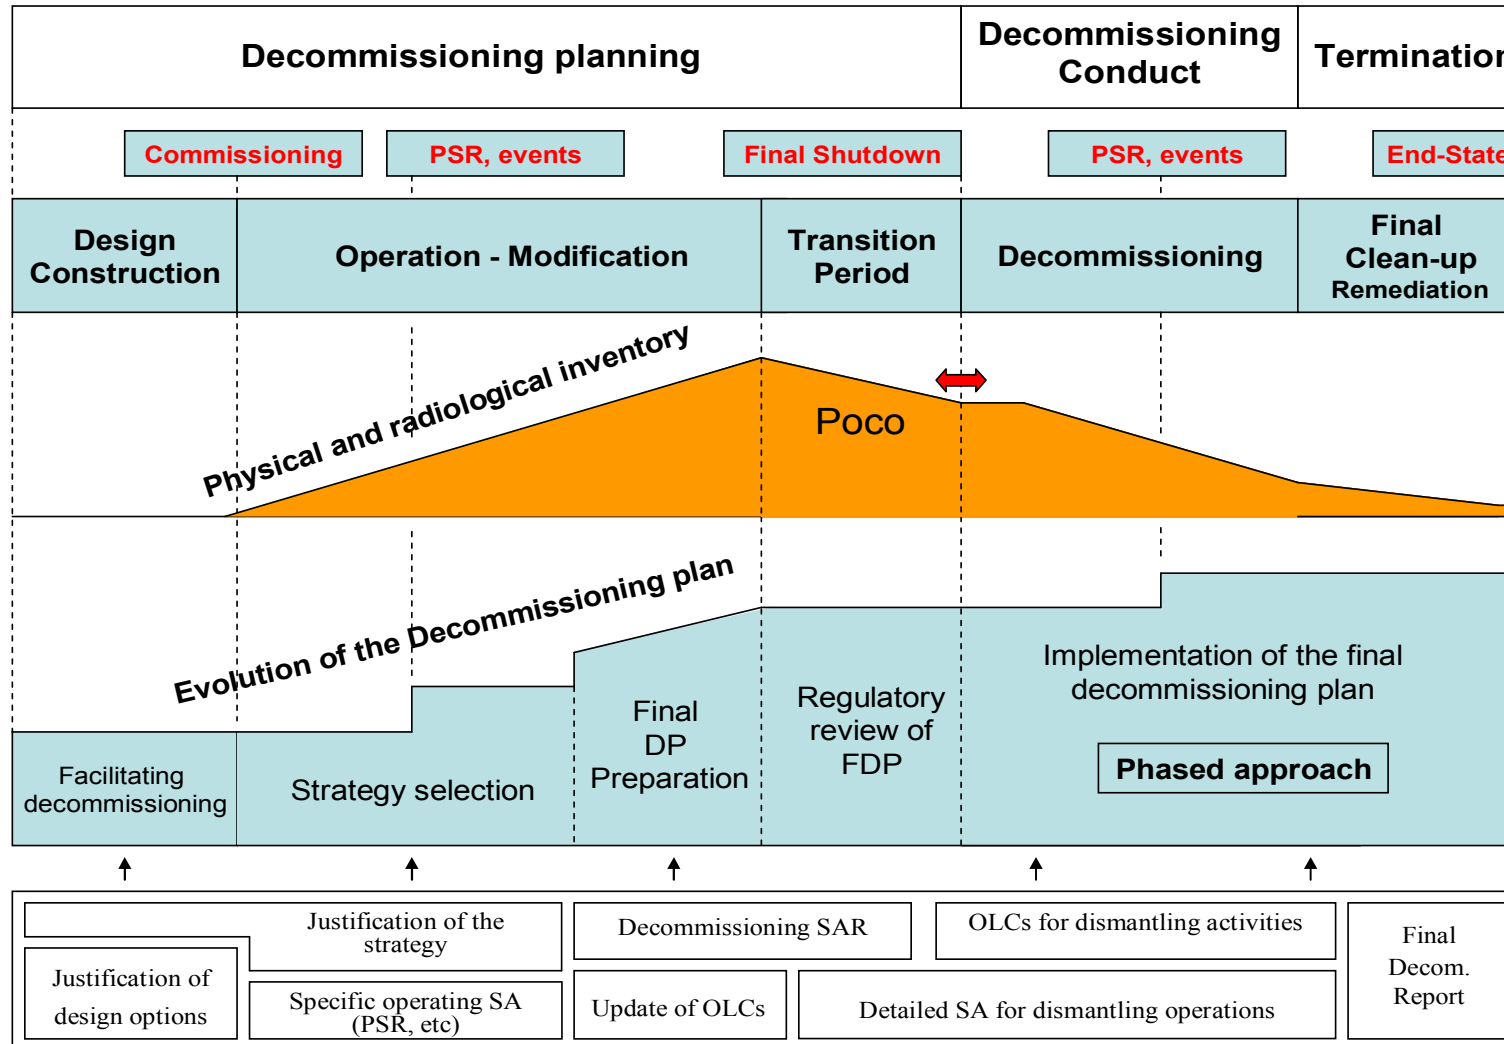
Decommissioning planning

Decommissioning Conduct

Termination

Commissioning

PSR, events

Final Shutdown

PSR, events

End-State

Design Construction

Operation - Modification

Transition Period

Decommissioning

Final Clean-up Remediation

Physical and radiological inventory

Poco

Evolution of the Decommissioning plan

Facilitating decommissioning

Strategy selection

Final DP Preparation

Regulatory review of FDP

Implementation of the final decommissioning plan

Phased approach

Justification of design options

Justification of the strategy

Specific operating SA (PSR, etc)

Decommissioning SAR

Update of OLCs

OLCs for dismantling activities

Detailed SA for dismantling operations

Final Decom. Report